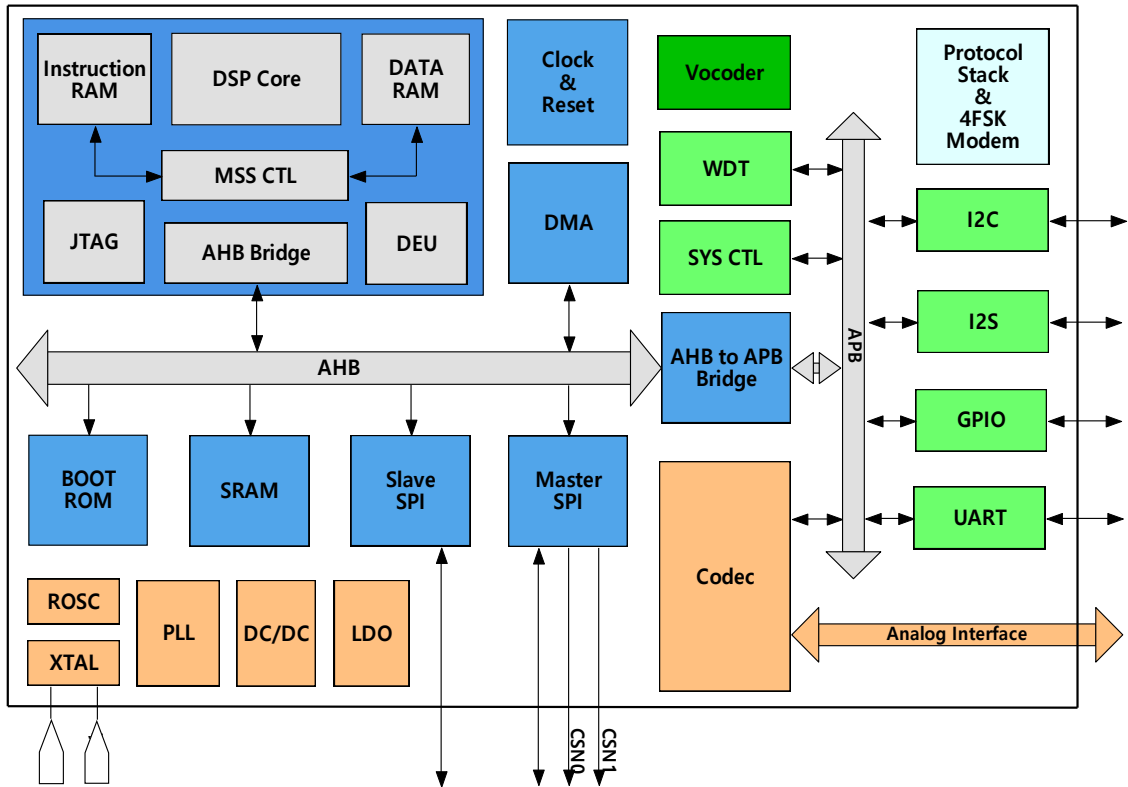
Instruction RAM

DSP Core

DATA RAM

MSS CTL

JTAG

AHB Bridge

DEU

Clock & Reset

DMA

Vocoder

WDT

SYS CTL

Protocol Stack & 4FSK Modem

I2C

I2S

GPIO

UART

APB

AHB

AHB to APB Bridge

BOOT ROM

SRAM

Slave SPI

Master SPI

Codec

Analog Interface

ROSC

XTAL

PLL

DC/DC

LDO

CSN0

CSN1